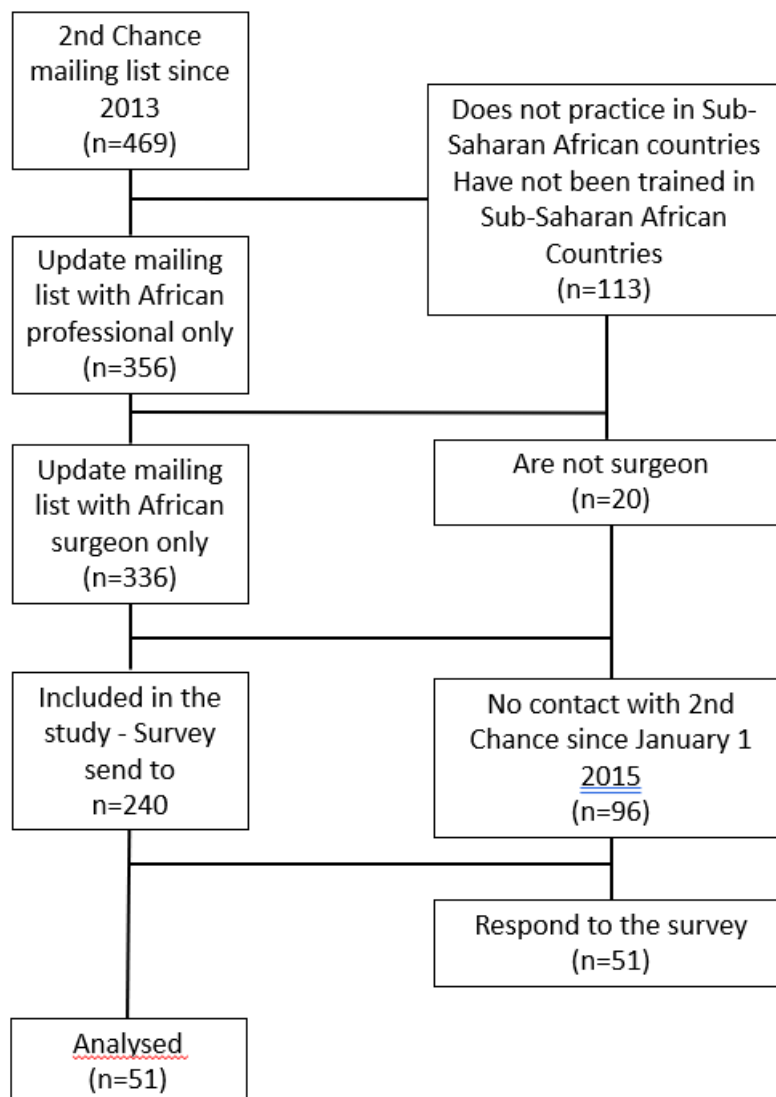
2nd Chance mailing list since 2013
(n=469)

Does not practice in Sub-Saharan African countries
Have not been trained in Sub-Saharan African Countries
(n=113)

Update mailing list with African professional only
(n=356)

Are not surgeon
(n=20)

Update mailing list with African surgeon only
(n=336)

Included in the study - Survey send to
n=240

No contact with 2nd Chance since January 1 2015
(n=96)

Respond to the survey
(n=51)

Analysed
(n=51)